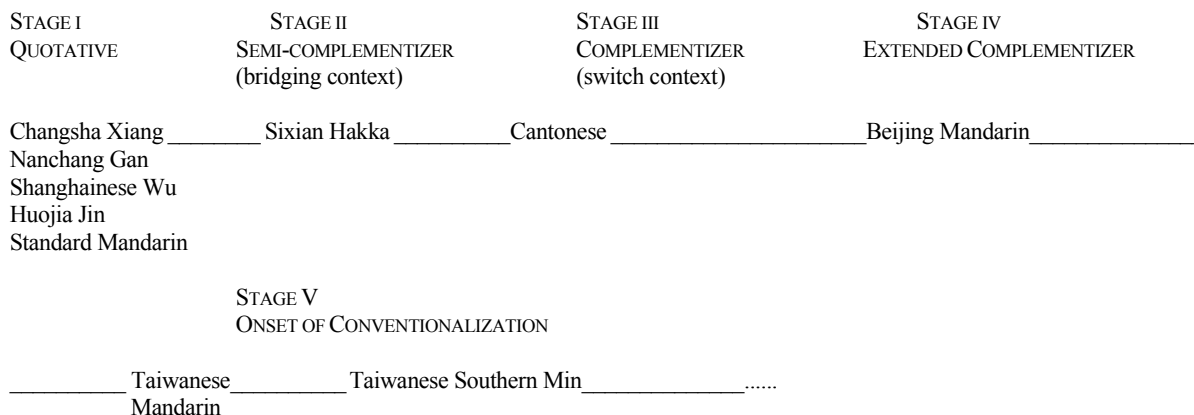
STAGE I QUOTATIVE

STAGE II SEMI-COMPLEMENTIZER (bridging context)

STAGE III COMPLEMENTIZER (switch context)

STAGE IV EXTENDED COMPLEMENTIZER

Changsha Xiang ________ Sixian Hakka __________ Cantonese ______________________ Beijing Mandarin ______________
Nanchang Gan
Shanghainese Wu
Huojia Jin
Standard Mandarin

STAGE V
ONSET OF CONVENTIONALIZATION

__________ Taiwanese Mandarin __________ Taiwanese Southern Min ______________ ......